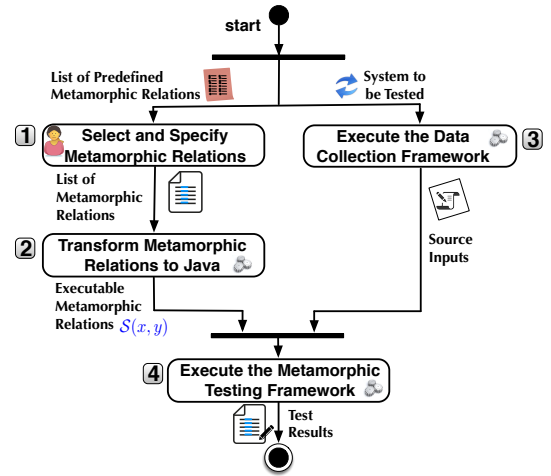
start

List of Predefined Metamorphic Relations

System to be Tested

1 Select and Specify Metamorphic Relations

Execute the Data Collection Framework 3

List of Metamorphic Relations

2 Transform Metamorphic Relations to Java

Source Inputs

Executable Metamorphic Relations $\mathcal{S}(x, y)$

4 Execute the Metamorphic Testing Framework

Test Results